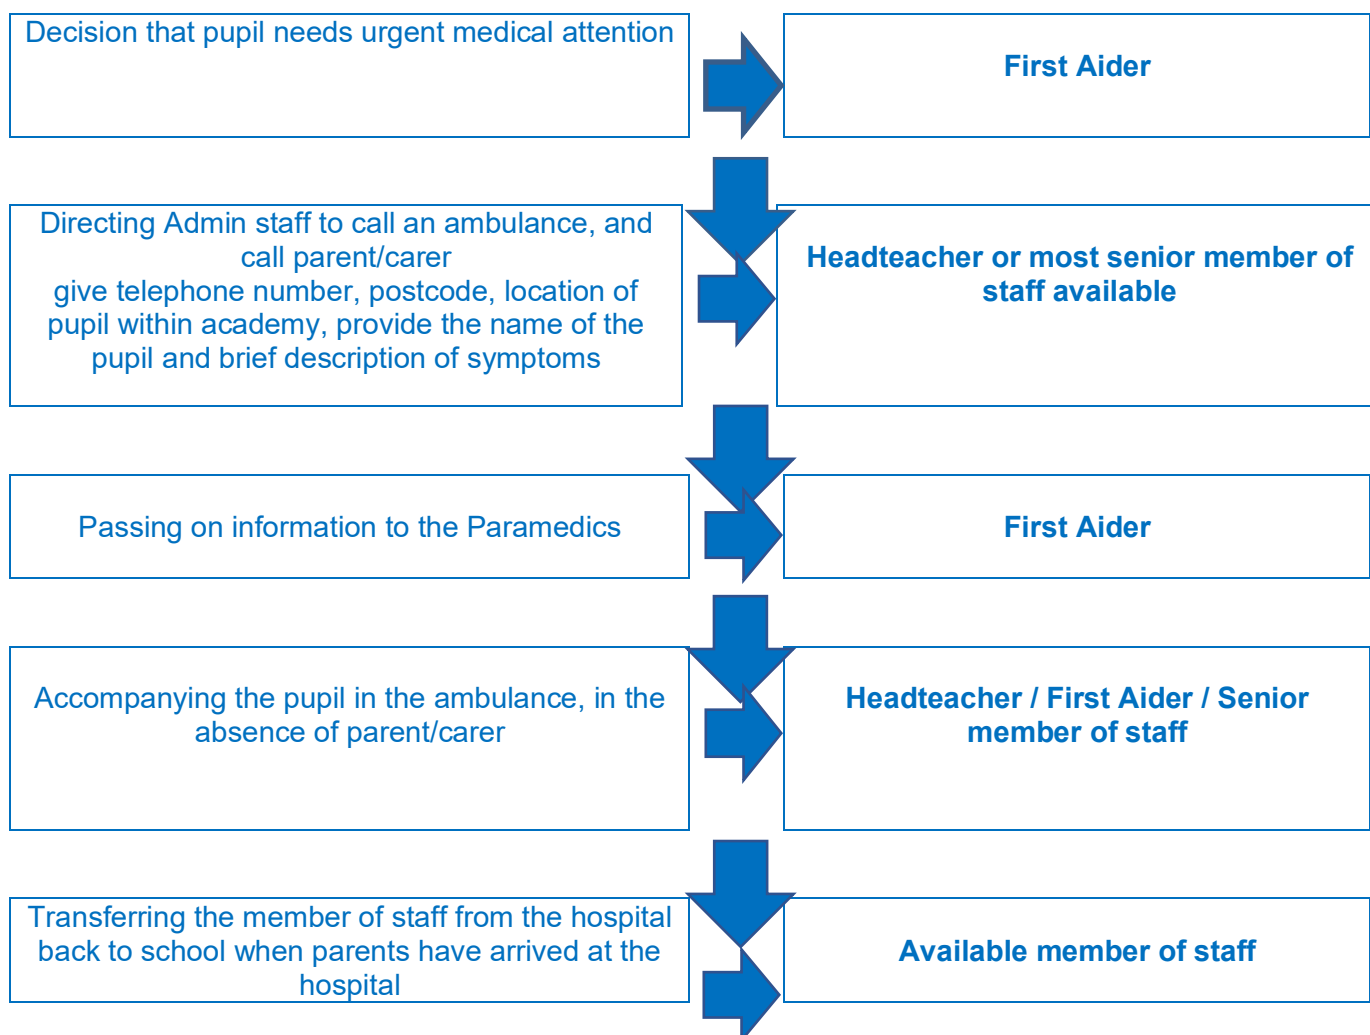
Decision that pupil needs urgent medical attention

First Aider

Directing Admin staff to call an ambulance, and call parent/carer give telephone number, postcode, location of pupil within academy, provide the name of the pupil and brief description of symptoms

Headteacher or most senior member of staff available

Passing on information to the Paramedics

First Aider

Accompanying the pupil in the ambulance, in the absence of parent/carer

Headteacher / First Aider / Senior member of staff

Transferring the member of staff from the hospital back to school when parents have arrived at the hospital

Available member of staff